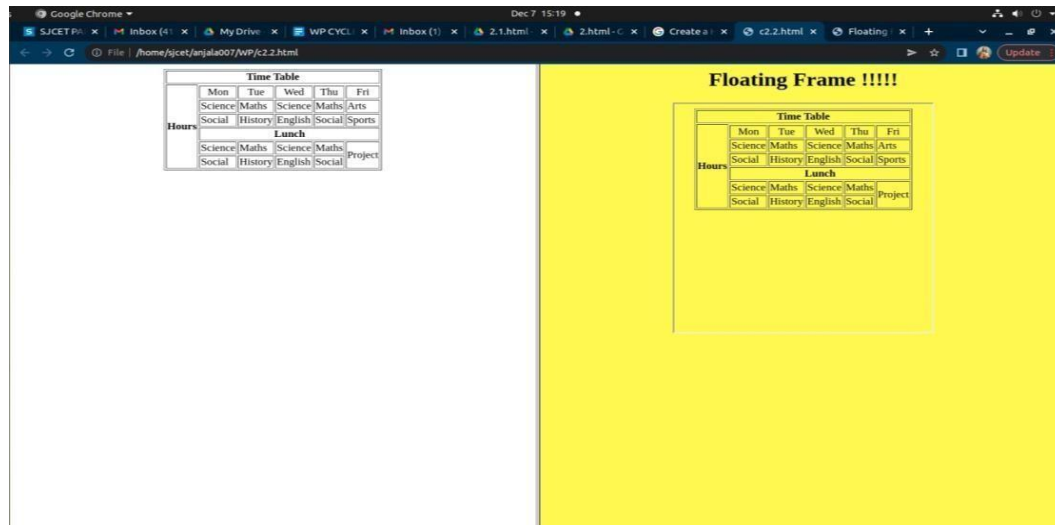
Google Chrome ▾

Dec 7 15:19 ●

SJCET PA × | Inbox (41 × | My Drive × | WP CYCL × | Inbox (1) × | 2.1.html × | 2.html - C × | Create a × | c2.2.html × | Floating × | +

File | /home/sjcet/anjala007/WP/c2.2.html

Update

| Time Table | | | | | |
|---|---|---|---|---|---|
| Hours | Mon | Tue | Wed | Thu | Fri |
| | Science | Maths | Science | Maths | Arts |
| | Social | History | English | Social | Sports |
| | Lunch | | | | |
| | Science | Maths | Science | Maths | Project |
| | Social | History | English | Social | |

Floating Frame !!!!!

| Time Table | | | | | |
|---|---|---|---|---|---|
| Hours | Mon | Tue | Wed | Thu | Fri |
| | Science | Maths | Science | Maths | Arts |
| | Social | History | English | Social | Sports |
| | Lunch | | | | |
| | Science | Maths | Science | Maths | Project |
| | Social | History | English | Social | |